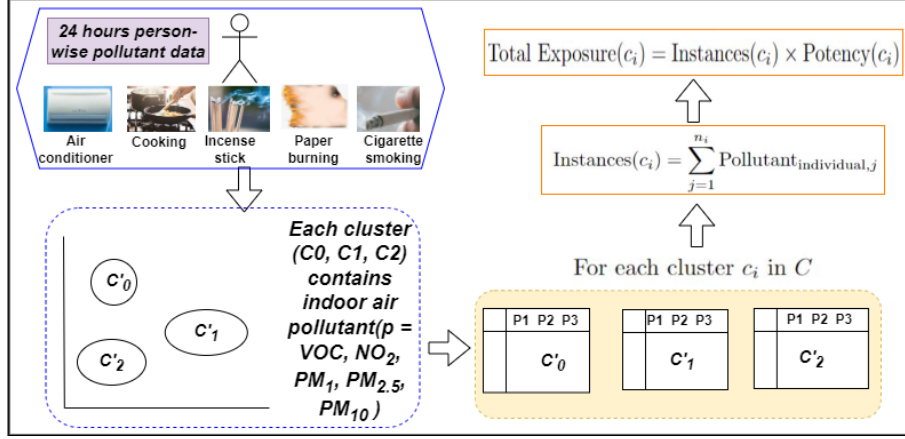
24 hours person-wise pollutant data

Air conditioner
Cooking
Incense stick
Paper burning
Cigarette smoking

$\text{Total Exposure}(c_i) = \text{Instances}(c_i) \times \text{Potency}(c_i)$

$\text{Instances}(c_i) = \sum_{j=1}^{n_i} \text{Pollutant}_{\text{individual},j}$

For each cluster $c_i$ in $C$

$C'_0$

$C'_1$

$C'_2$

Each cluster (C0, C1, C2) contains indoor air pollutant(p = VOC, $NO_2$, $PM_1$, $PM_{2.5}$, $PM_{10}$ )

| | P1 | P2 | P3 |
|---|---|---|---|
| | $C'_0$ | | |

| | P1 | P2 | P3 |
|---|---|---|---|
| | $C'_1$ | | |

| | P1 | P2 | P3 |
|---|---|---|---|
| | $C'_2$ | | |